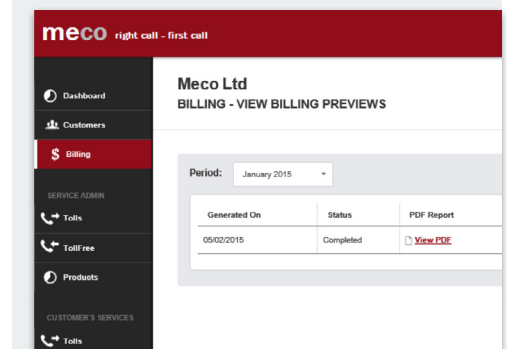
meco right call - first call

Dashboard
Customers
$ Billing
SERVICE ADMIN
Tolls
TollFree
Products
CUSTOMER'S SERVICES
Tolls

Meco Ltd
BILLING - VIEW BILLING PREVIEWS

Period: January 2015

| Generated On | Status | PDF Report |
|---|---|---|
| 05/02/2015 | Completed | View PDF |